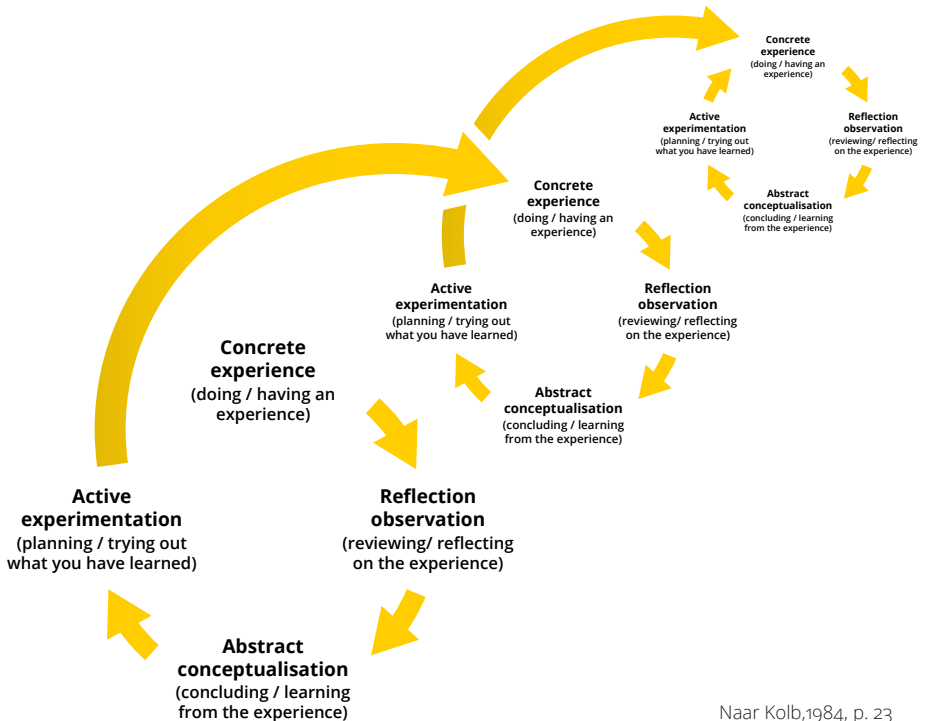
Concrete experience
(doing / having an experience)

Reflection observation
(reviewing/ reflecting on the experience)

Abstract conceptualisation
(concluding / learning from the experience)

Active experimentation
(planning / trying out what you have learned)

Concrete experience
(doing / having an experience)

Reflection observation
(reviewing/ reflecting on the experience)

Abstract conceptualisation
(concluding / learning from the experience)

Active experimentation
(planning / trying out what you have learned)

Concrete experience
(doing / having an experience)

Reflection observation
(reviewing/ reflecting on the experience)

Abstract conceptualisation
(concluding / learning from the experience)

Active experimentation
(planning / trying out what you have learned)

Naar Kolb,1984, p. 23